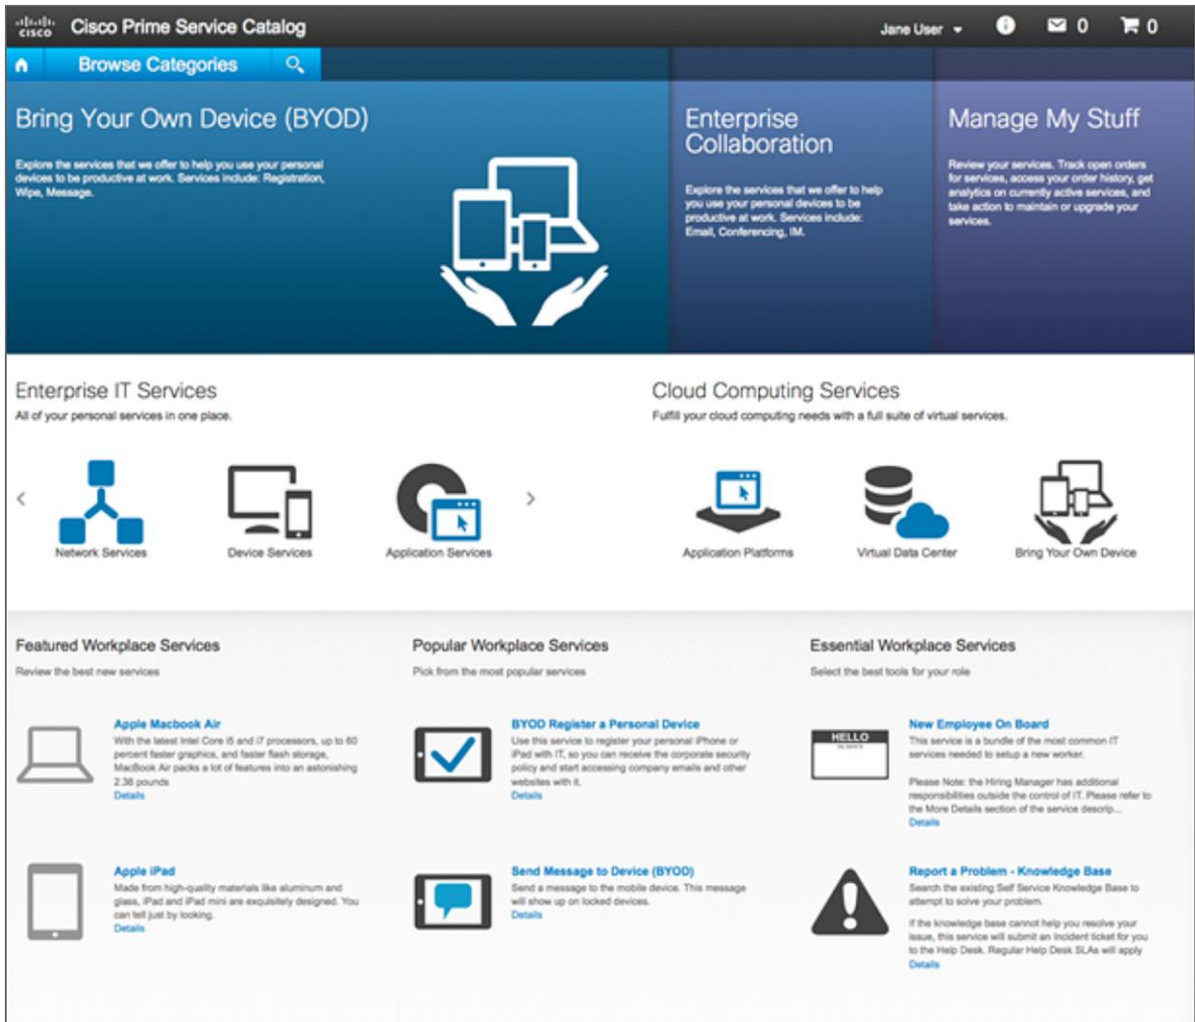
cisco Cisco Prime Service Catalog

Jane User 0 0

Browse Categories

Bring Your Own Device (BYOD)

Explore the services that we offer to help you use your personal devices to be productive at work. Services include: Registration, Wipe, Message.

Enterprise Collaboration

Explore the services that we offer to help you use your personal devices to be productive at work. Services include: Email, Conferencing, IM.

Manage My Stuff

Review your services. Track open orders for services, access your order history, get analytics on currently active services, and take action to maintain or upgrade your services.

Enterprise IT Services

All of your personal services in one place.

Network Services

Device Services

Application Services

Cloud Computing Services

Fulfill your cloud computing needs with a full suite of virtual services.

Application Platforms

Virtual Data Center

Bring Your Own Device

Featured Workplace Services

Review the best new services

Apple Macbook Air

With the latest Intel Core i5 and i7 processors, up to 60 percent faster graphics, and faster flash storage, MacBook Air packs a lot of features into an astonishing 2.38 pounds

Details

Apple iPad

Made from high-quality materials like aluminum and glass, iPad and iPad mini are exquisitely designed. You can tell just by looking.

Details

Popular Workplace Services

Pick from the most popular services

BYOD Register a Personal Device

Use this service to register your personal iPhone or iPad with IT, so you can receive the corporate security policy and start accessing company emails and other websites with it.

Details

Send Message to Device (BYOD)

Send a message to the mobile device. This message will show up on locked devices.

Details

Essential Workplace Services

Select the best tools for your role

New Employee On Board

HELLO

This service is a bundle of the most common IT services needed to setup a new worker.

Please Note: the Hiring Manager has additional responsibilities outside the control of IT. Please refer to the More Details section of the service descrip...

Details

Report a Problem - Knowledge Base

Search the existing Self Service Knowledge Base to attempt to solve your problem.

If the knowledge base cannot help you resolve your issue, this service will submit an Incident ticket for you to the Help Desk. Regular Help Desk SLAs will apply

Details